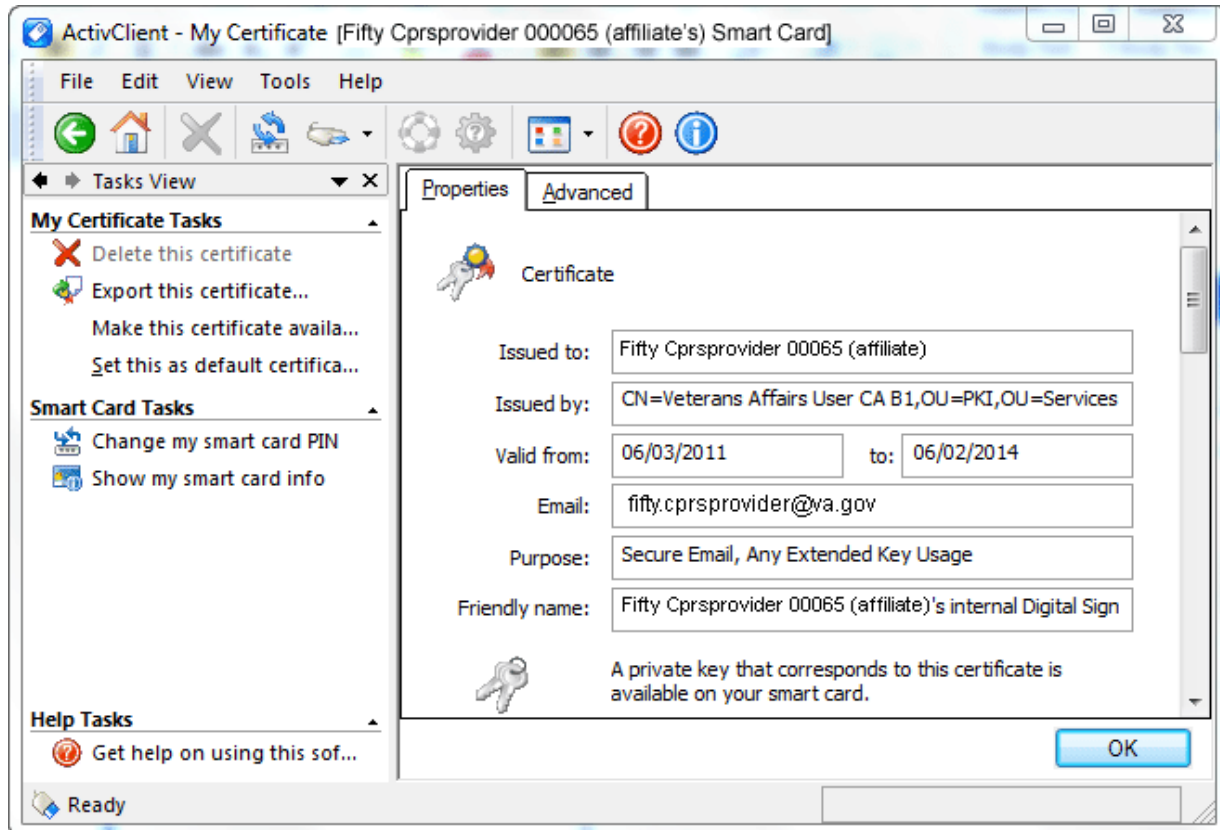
ActivClient - My Certificate [Fifty Cprsprovider 000065 (affiliate's) Smart Card]

File Edit View Tools Help

Tasks View

My Certificate Tasks
Delete this certificate
Export this certificate...
Make this certificate availa...
Set this as default certifica...

Smart Card Tasks
Change my smart card PIN
Show my smart card info

Help Tasks
Get help on using this sof...

Properties | Advanced

Certificate

Issued to: Fifty Cprsprovider 00065 (affiliate)
Issued by: CN=Veterans Affairs User CA B1,OU=PKI,OU=Services
Valid from: 06/03/2011 to: 06/02/2014
Email: fifty.cprsprovider@va.gov
Purpose: Secure Email, Any Extended Key Usage
Friendly name: Fifty Cprsprovider 00065 (affiliate)'s internal Digital Sign

A private key that corresponds to this certificate is available on your smart card.

OK

Ready